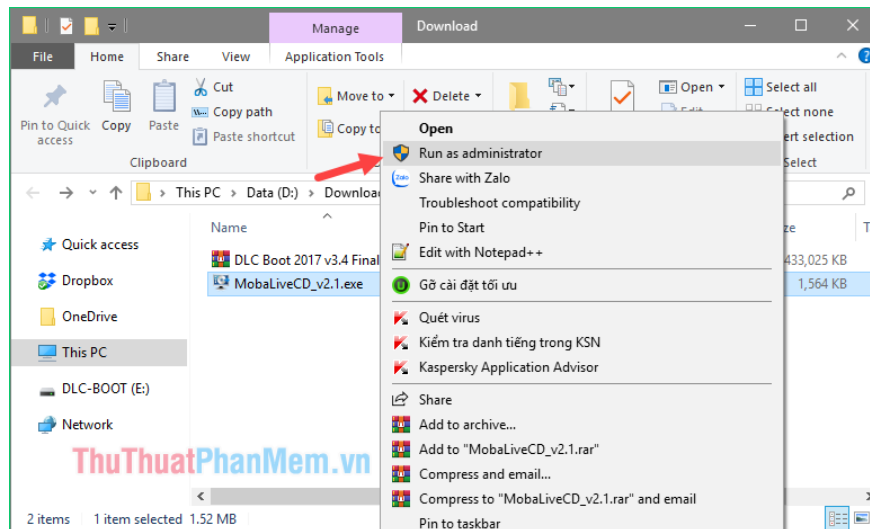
Manage Download

File Home Share View Application Tools

Pin to Quick access Copy Paste

Cut
Copy path
Paste shortcut

Clipboard

Move to
Copy to

Delete

Open

Select all
Select none
ert selection
Select

This PC > Data (D:) > Download

Name

ze

Quick access
Dropbox
OneDrive
This PC
DLC-BOOT (E:)
Network

DLC Boot 2017 v3.4 Final
MobaLiveCD_v2.1.exe

433,025 KB
1,564 KB

Open
Run as administrator
Share with Zalo
Troubleshoot compatibility
Pin to Start
Edit with Notepad++
Gỡ cài đặt tối ưu
Quét virus
Kiểm tra danh tiếng trong KSN
Kaspersky Application Advisor
Share
Add to archive...
Add to "MobaLiveCD_v2.1.rar"
Compress and email...
Compress to "MobaLiveCD_v2.1.rar" and email
Pin to taskbar

ThuThuatPhanMem.vn

2 items 1 item selected 1.52 MB